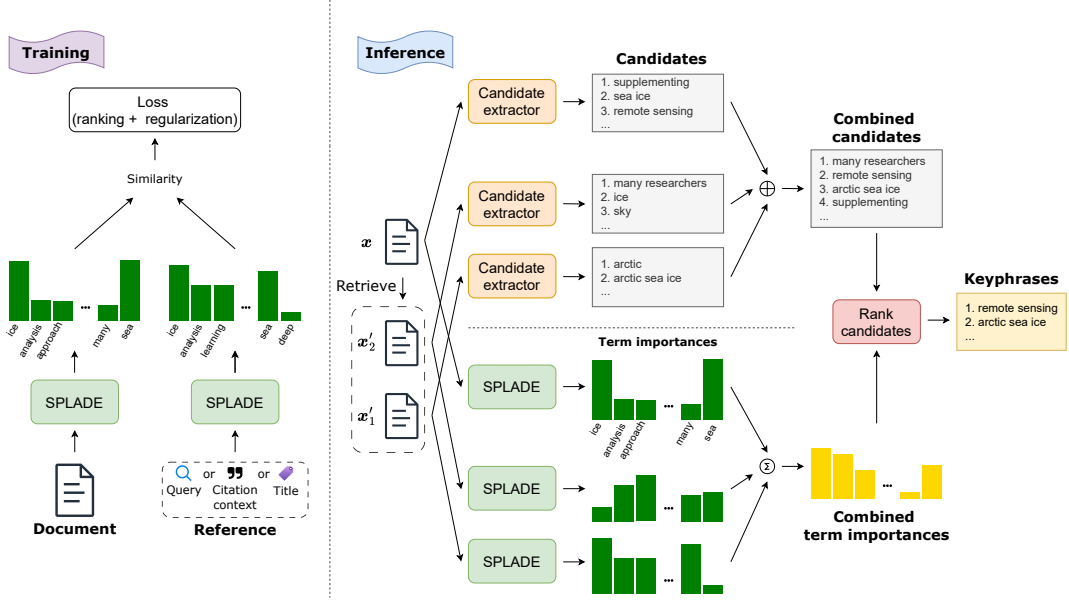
Training

Loss
(ranking + regularization)

Similarity

ice analysis approach ... many sea

ice analysis learning ... sea deep

SPLADE

SPLADE

Document

Query or Citation context or Title

Reference

Inference

$x$

Retrieve

$x'_2$

$x'_1$

Candidate extractor

Candidate extractor

Candidate extractor

Candidates

1. supplementing
2. sea ice
3. remote sensing
...

1. many researchers
2. ice
3. sky
...

1. arctic
2. arctic sea ice
...

$\oplus$

Combined candidates

1. many researchers
2. remote sensing
3. arctic sea ice
4. supplementing
...

Rank candidates

Keyphrases

1. remote sensing
2. arctic sea ice
...

Term importances

SPLADE

ice analysis approach ... many sea

SPLADE

...

SPLADE

...

$\Sigma$

...

Combined term importances